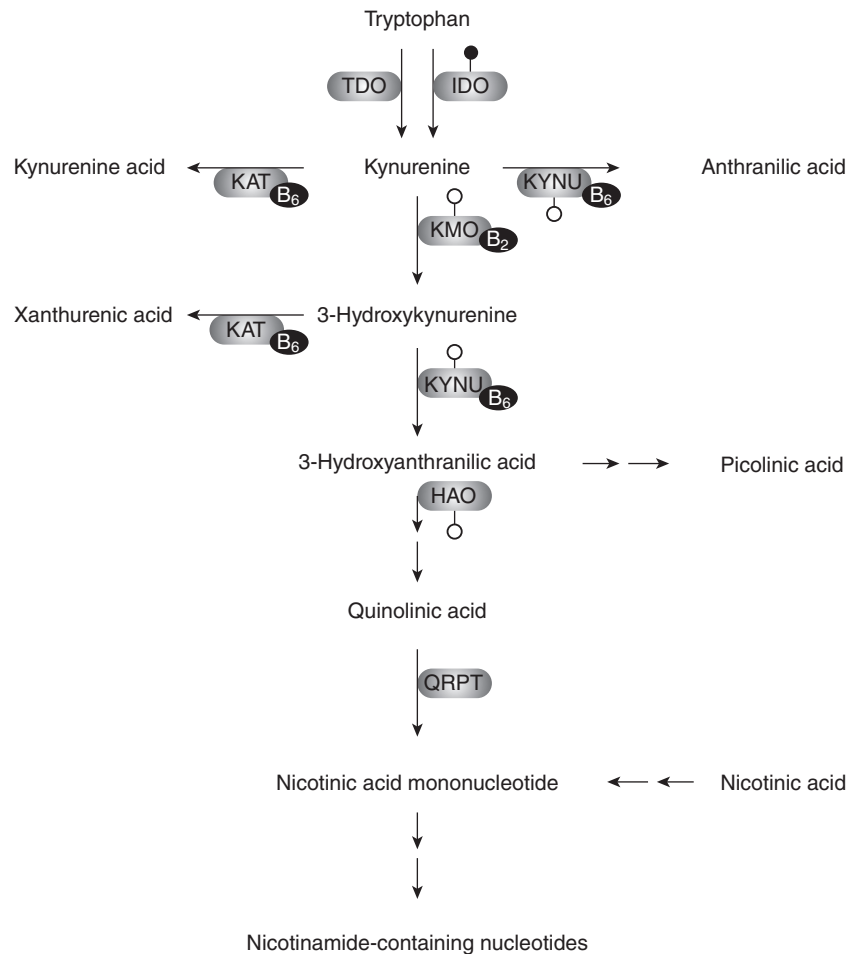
Tryptophan

TDO

IDO

Kynurenine acid

KAT $B_6$

Kynurenine

KYNU $B_6$

Anthranilic acid

KMO $B_2$

Xanthurenic acid

KAT $B_6$

3-Hydroxykynurenine

KYNU $B_6$

3-Hydroxyanthranilic acid

Picolinic acid

HAO

Quinolinic acid

QRPT

Nicotinic acid mononucleotide

Nicotinic acid

Nicotinamide-containing nucleotides